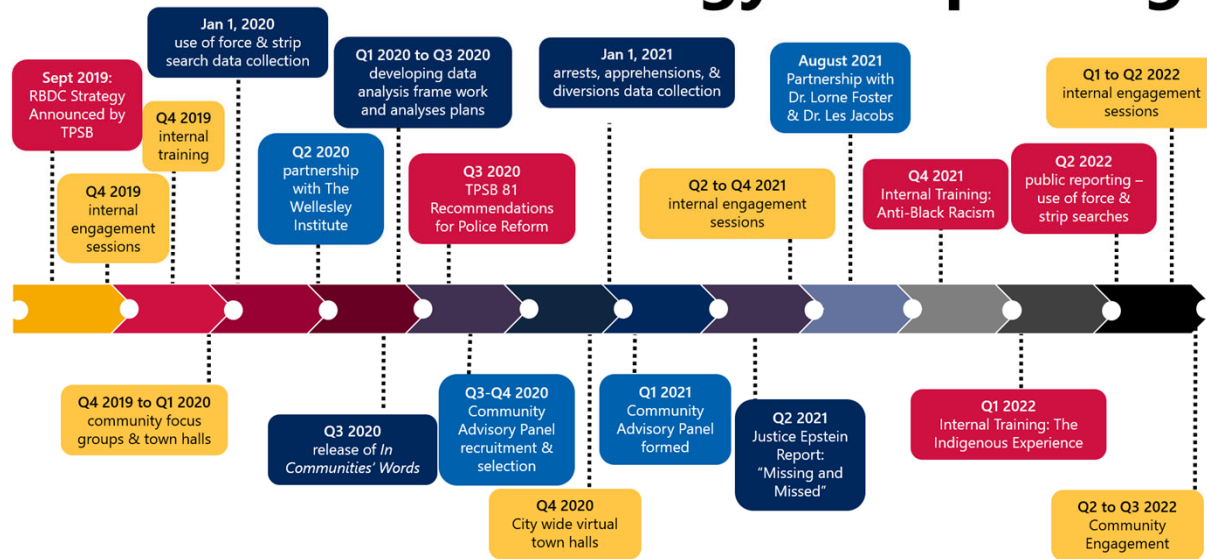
Sept 2019:
RBDC Strategy Announced by TPSB

Q4 2019
internal engagement sessions

Jan 1, 2020
use of force & strip search data collection

Q4 2019
internal training

Q2 2020
partnership with The Wellesley Institute

Q1 2020 to Q3 2020
developing data analysis frame work and analyses plans

Q3 2020
TPSB 81 Recommendations for Police Reform

Jan 1, 2021
arrests, apprehensions, & diversions data collection

Q2 to Q4 2021
internal engagement sessions

August 2021
Partnership with Dr. Lorne Foster & Dr. Les Jacobs

Q4 2021
Internal Training: Anti-Black Racism

Q2 2022
public reporting – use of force & strip searches

Q1 to Q2 2022
internal engagement sessions

Q4 2019 to Q1 2020
community focus groups & town halls

Q3 2020
release of *In Communities' Words*

Q3-Q4 2020
Community Advisory Panel recruitment & selection

Q4 2020
City wide virtual town halls

Q1 2021
Community Advisory Panel formed

Q2 2021
Justice Epstein Report: "Missing and Missed"

Q1 2022
Internal Training: The Indigenous Experience

Q2 to Q3 2022
Community Engagement